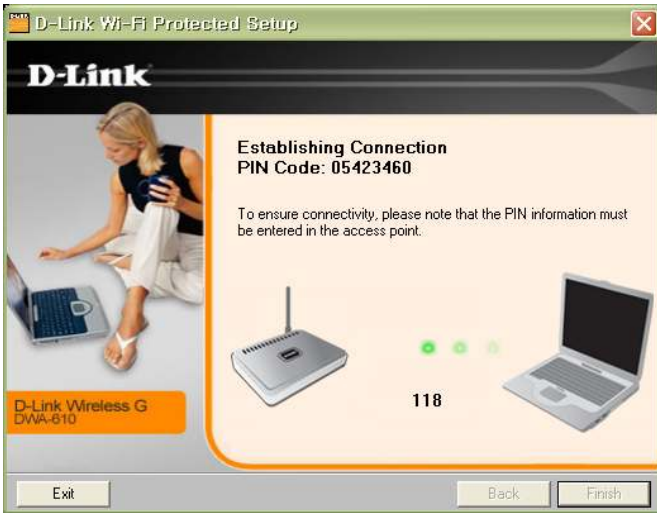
D-Link Wi-Fi Protected Setup

D-Link

Establishing Connection
PIN Code: 05423460

To ensure connectivity, please note that the PIN information must be entered in the access point.

D-Link Wireless G
DWA-610

118

Exit

Back

Finish